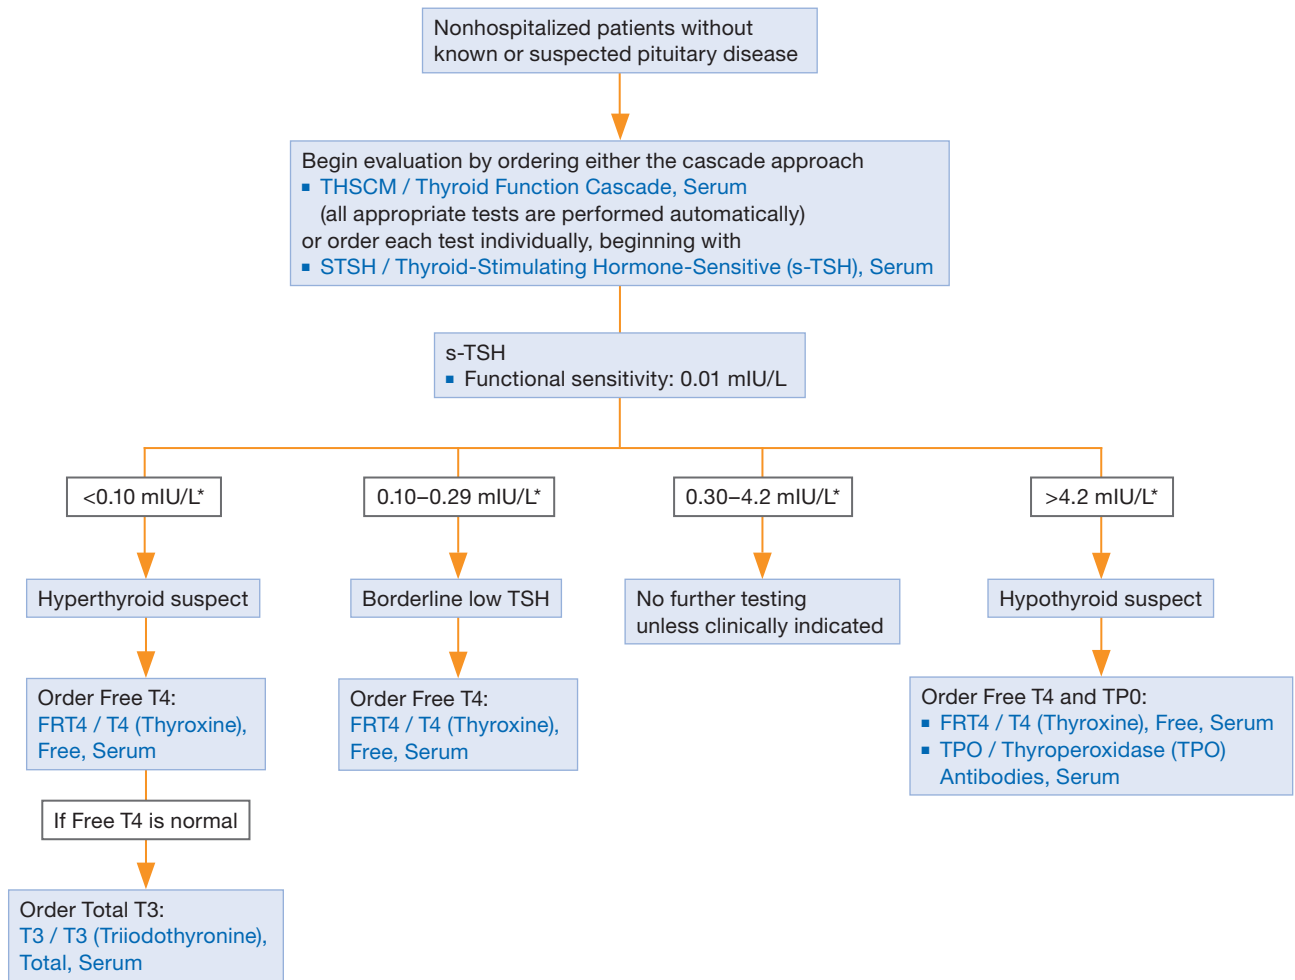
Nonhospitalized patients without known or suspected pituitary disease

Begin evaluation by ordering either the cascade approach
▪ THSCM / Thyroid Function Cascade, Serum
(all appropriate tests are performed automatically)
or order each test individually, beginning with
▪ STSH / Thyroid-Stimulating Hormone-Sensitive (s-TSH), Serum

s-TSH
▪ Functional sensitivity: 0.01 mIU/L

<0.10 mIU/L*

0.10–0.29 mIU/L*

0.30–4.2 mIU/L*

>4.2 mIU/L*

Hyperthyroid suspect

Borderline low TSH

No further testing unless clinically indicated

Hypothyroid suspect

Order Free T4:
FRT4 / T4 (Thyroxine), Free, Serum

Order Free T4:
FRT4 / T4 (Thyroxine), Free, Serum

Order Free T4 and TP0:
▪ FRT4 / T4 (Thyroxine), Free, Serum
▪ TPO / Thyroperoxidase (TPO) Antibodies, Serum

If Free T4 is normal

Order Total T3:
T3 / T3 (Triiodothyronine), Total, Serum